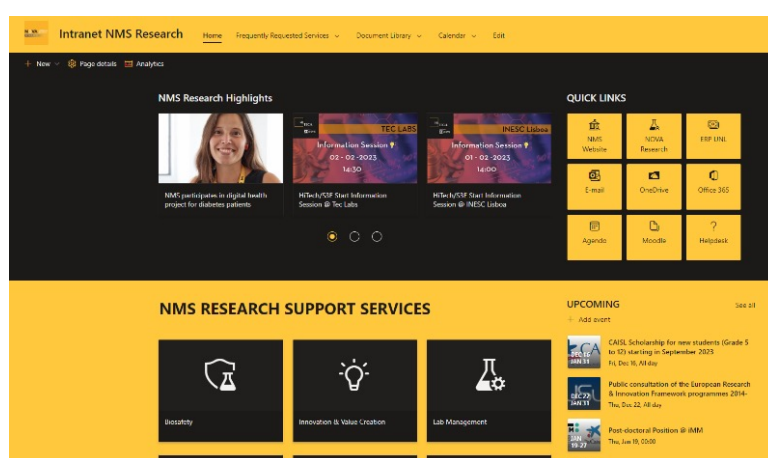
Intranet NMS Research Home Frequently Requested Services Document Library Calendar Edit

New Page details Analytics

NMS Research Highlights

NMS participates in digital health project for diabetes patients

TEC LABS
Information Session
02 - 02 - 2023
14:30

HiTech/SSF Start Information Session @ Tec Labs

INESC Lisboa
Information Session
01 - 02 - 2023
14:00

HiTech/SSF Start Information Session @ INESC Lisboa

QUICK LINKS

NMS Website
NOVA Research
ERP UNL
E-mail
OneDrive
Office 365
Agenda
Moodle
Helpdesk

NMS RESEARCH SUPPORT SERVICES

Biosafety
Innovation & Value Creation
Lab Management

UPCOMING
See all
Add event

DEC 16 JAN 31
CAISL Scholarship for new students (Grade 5 to 12) starting in September 2023
Fri, Dec 16, All day

DEC 22 JAN 31
Public consultation of the European Research & Innovation Framework programmes 2014-
Thu, Dec 22, All day

JAN 19 27
Post-doctoral Position @ iMM
Thu, Jan 19, 00:00